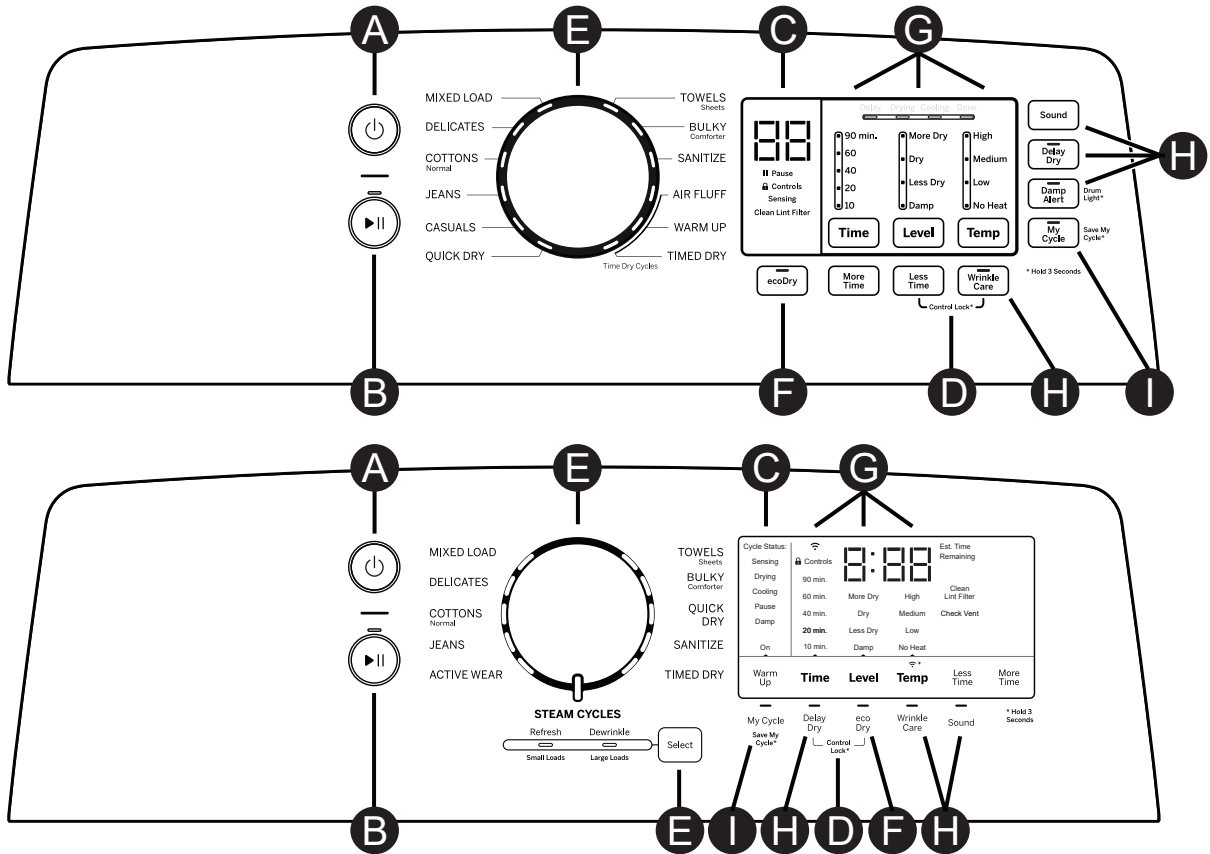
A
E
C
G

MIXED LOAD
DELICATES
COTTONS
Normal
JEANS
CASUALS
QUICK DRY

TOWELS
Sheets
BULKY
Comforter
SANITIZE
AIR FLUFF
WARM UP
TIMED DRY
Time Dry Cycles

88
Pause
Controls
Sensing
Clean Lint Filter

Delay Drying Cooling Done

90 min.
60
40
20
10

More Dry
Dry
Less Dry
Damp

High
Medium
Low
No Heat

Time
Level
Temp

Sound
Delay Dry
Damp Alert
Drum Light*
My Cycle
Save My Cycle*
* Hold 3 Seconds

H

ecoDry
More Time
Less Time
Wrinkle Care
Control Lock*

B
F
D
H
I

A
E
C
G

MIXED LOAD
DELICATES
COTTONS
Normal
JEANS
ACTIVE WEAR

TOWELS
Sheets
BULKY
Comforter
QUICK DRY
SANITIZE
TIMED DRY

STEAM CYCLES
Refresh
Small Loads
Dewrinkle
Large Loads
Select

Cycle Status:
Sensing
Drying
Cooling
Pause
Damp
On

Controls
8:88
Est. Time Remaining

90 min.
60 min.
40 min.
20 min.
10 min.

More Dry
Dry
Less Dry
Damp

High
Medium
Low
No Heat

Clean Lint Filter
Check Vent

Warm Up
Time
Level
Temp *
Less Time
More Time

My Cycle
Save My Cycle*
Delay Dry
eco Dry
Control Lock*
Wrinkle Care
Sound
* Hold 3 Seconds

B
E
I
H
D
F
H